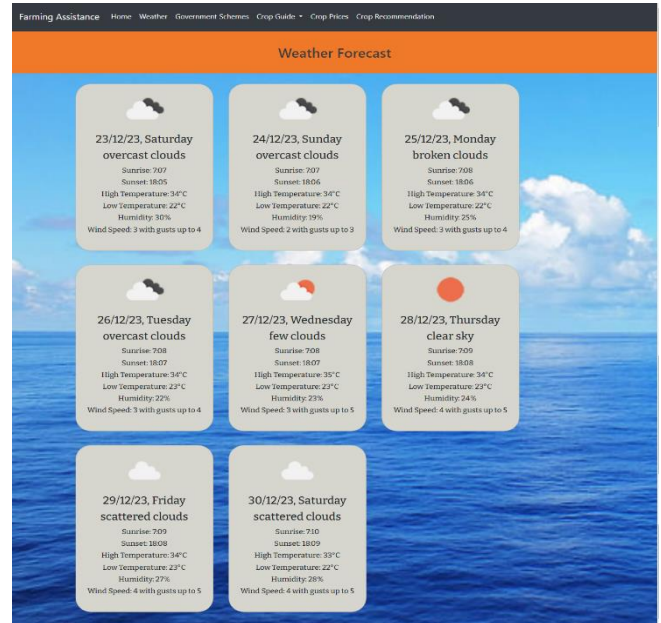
Farming Assistance Home Weather Government Schemes Crop Guide ▾ Crop Prices Crop Recommendation

Weather Forecast

23/12/23, Saturday
overcast clouds
Sunrise: 7:07
Sunset: 18:05
High Temperature: 34°C
Low Temperature: 22°C
Humidity: 30%
Wind Speed: 3 with gusts up to 4

24/12/23, Sunday
overcast clouds
Sunrise: 7:07
Sunset: 18:06
High Temperature: 34°C
Low Temperature: 22°C
Humidity: 19%
Wind Speed: 2 with gusts up to 3

25/12/23, Monday
broken clouds
Sunrise: 7:08
Sunset: 18:06
High Temperature: 34°C
Low Temperature: 22°C
Humidity: 25%
Wind Speed: 3 with gusts up to 4

26/12/23, Tuesday
overcast clouds
Sunrise: 7:08
Sunset: 18:07
High Temperature: 34°C
Low Temperature: 23°C
Humidity: 22%
Wind Speed: 3 with gusts up to 4

27/12/23, Wednesday
few clouds
Sunrise: 7:08
Sunset: 18:07
High Temperature: 35°C
Low Temperature: 23°C
Humidity: 23%
Wind Speed: 3 with gusts up to 5

28/12/23, Thursday
clear sky
Sunrise: 7:09
Sunset: 18:08
High Temperature: 34°C
Low Temperature: 23°C
Humidity: 24%
Wind Speed: 4 with gusts up to 5

29/12/23, Friday
scattered clouds
Sunrise: 7:09
Sunset: 18:08
High Temperature: 34°C
Low Temperature: 23°C
Humidity: 27%
Wind Speed: 4 with gusts up to 5

30/12/23, Saturday
scattered clouds
Sunrise: 7:10
Sunset: 18:09
High Temperature: 33°C
Low Temperature: 22°C
Humidity: 28%
Wind Speed: 4 with gusts up to 5